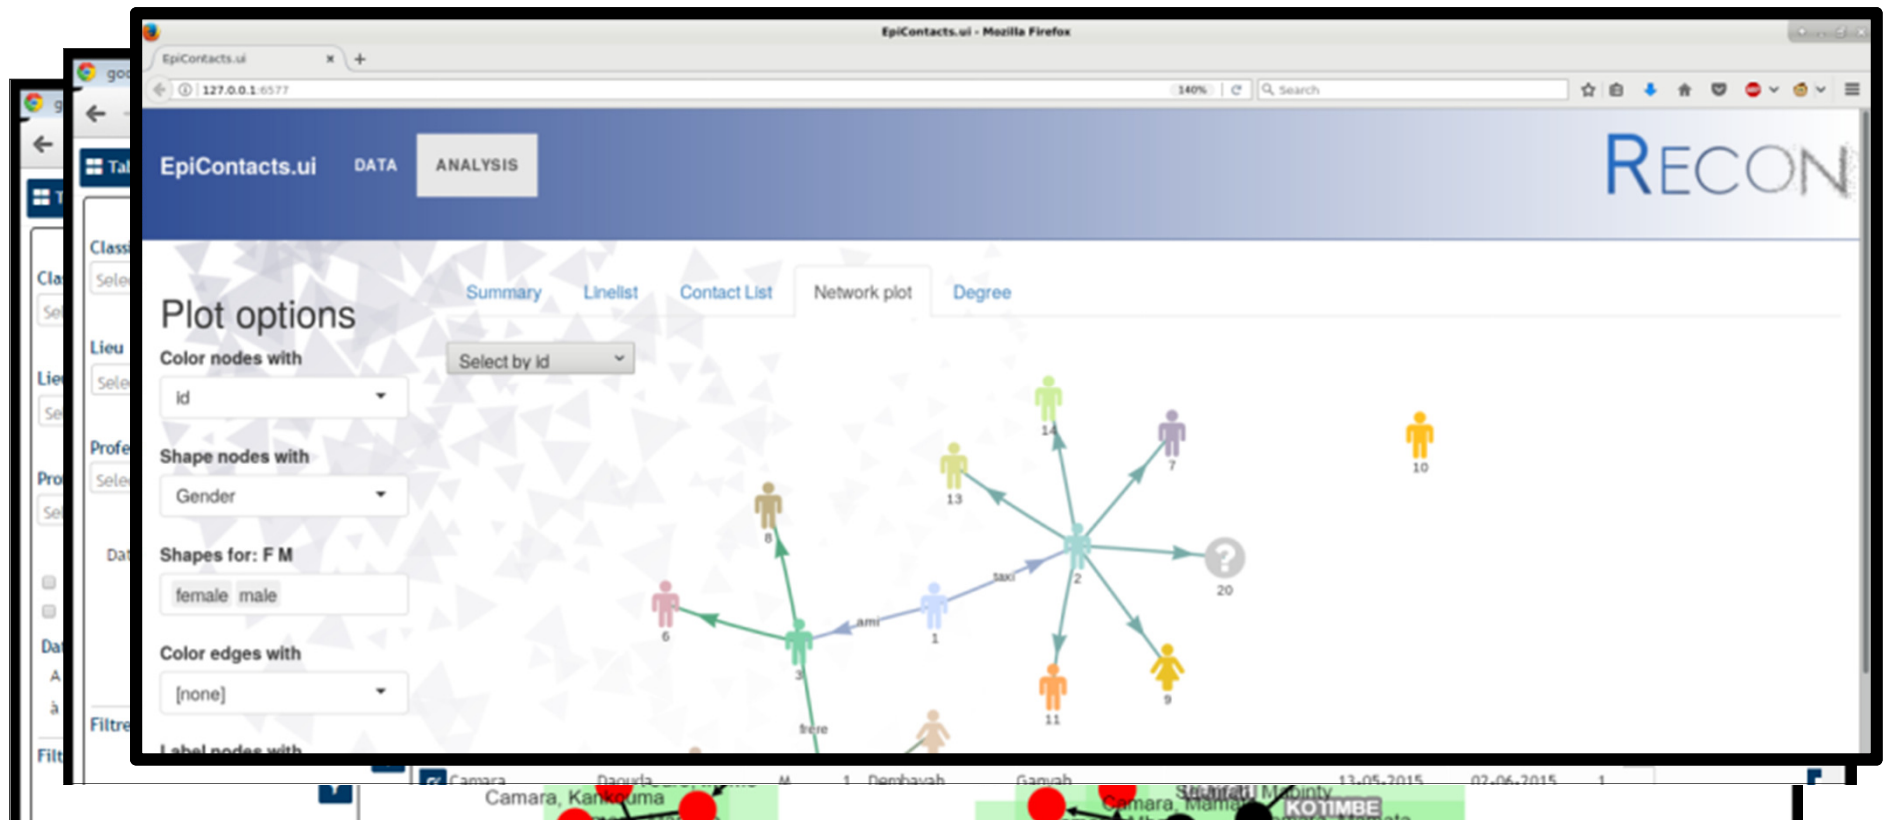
EpiContacts.ui - Mozilla Firefox

EpiContacts.ui × +

127.0.0.1:6577 140% Search

EpiContacts.ui DATA ANALYSIS

RECON

Plot options

Color nodes with

id

Shape nodes with

Gender

Shapes for: F M

female male

Color edges with

[none]

Label nodes with

Summary Linelist Contact List Network plot Degree

Select by id

14 7 10 13 8 2 20 taxi 6 ami 1 3 11 9 frere

Class Sele Cla Se Lieu Sele Lie Se Profe Sele Pro Se Da Da A à Filtre Filt Ta go

Camara Daouda M 1 Dembayah Gangah 13-05-2015 02-06-2015 1

Camara, Kankouma

Camara, Mama

KOTIMBE